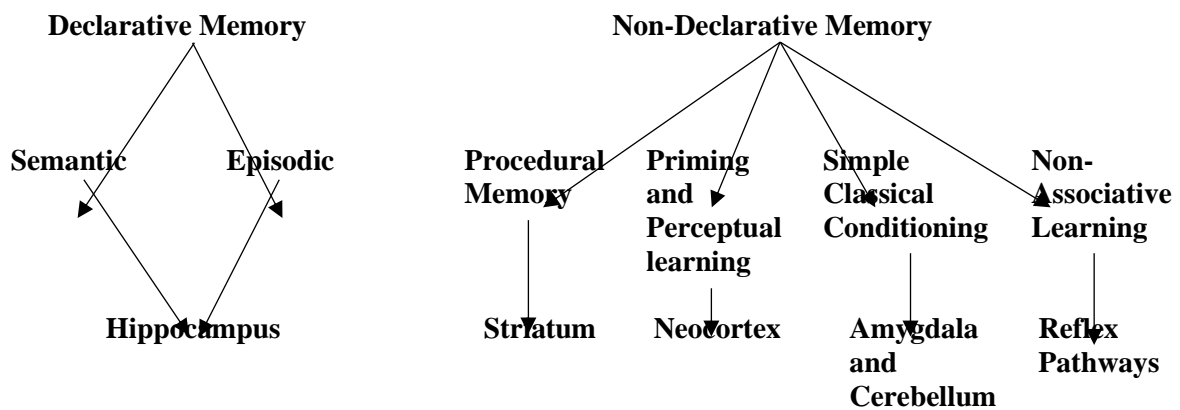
Declarative Memory

Semantic

Episodic

Hippocampus

Non-Declarative Memory

Procedural Memory

Priming and Perceptual learning

Simple Classical Conditioning

Non-Associative Learning

Striatum

Neocortex

Amygdala and Cerebellum

Reflex Pathways